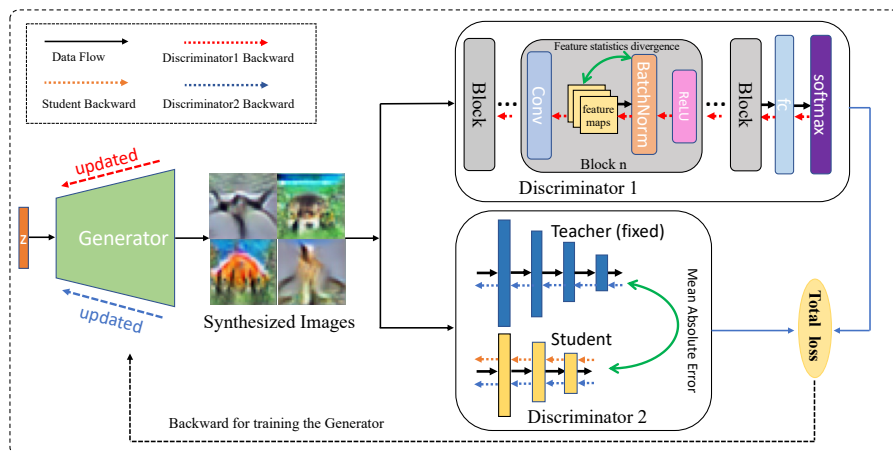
Data Flow

Discriminator1 Backward

Student Backward

Discriminator2 Backward

Feature statistics divergence

Block

Conv

feature maps

BatchNorm

ReLU

Block n

Block

fc

softmax

Discriminator 1

updated

z

Generator

updated

Synthesized Images

Teacher (fixed)

Student

Mean Absolute Error

Discriminator 2

Total loss

Backward for training the Generator